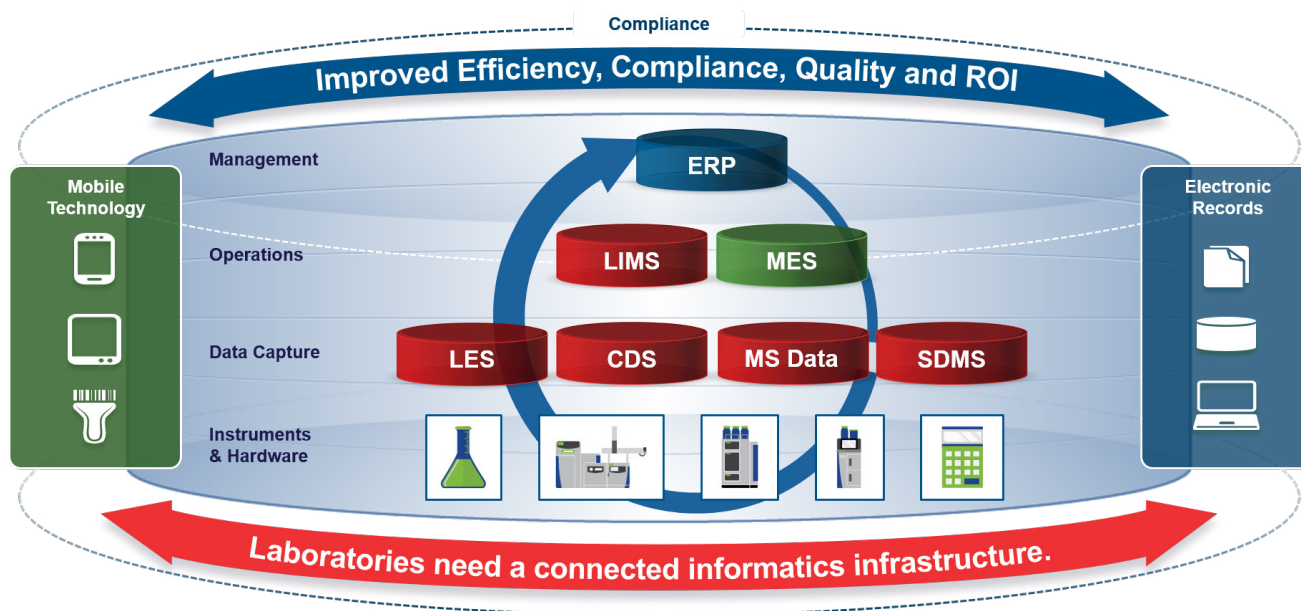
Compliance

Improved Efficiency, Compliance, Quality and ROI

Mobile Technology

Management

Operations

Data Capture

Instruments & Hardware

ERP

LIMS

MES

LES

CDS

MS Data

SDMS

Electronic Records

Laboratories need a connected informatics infrastructure.